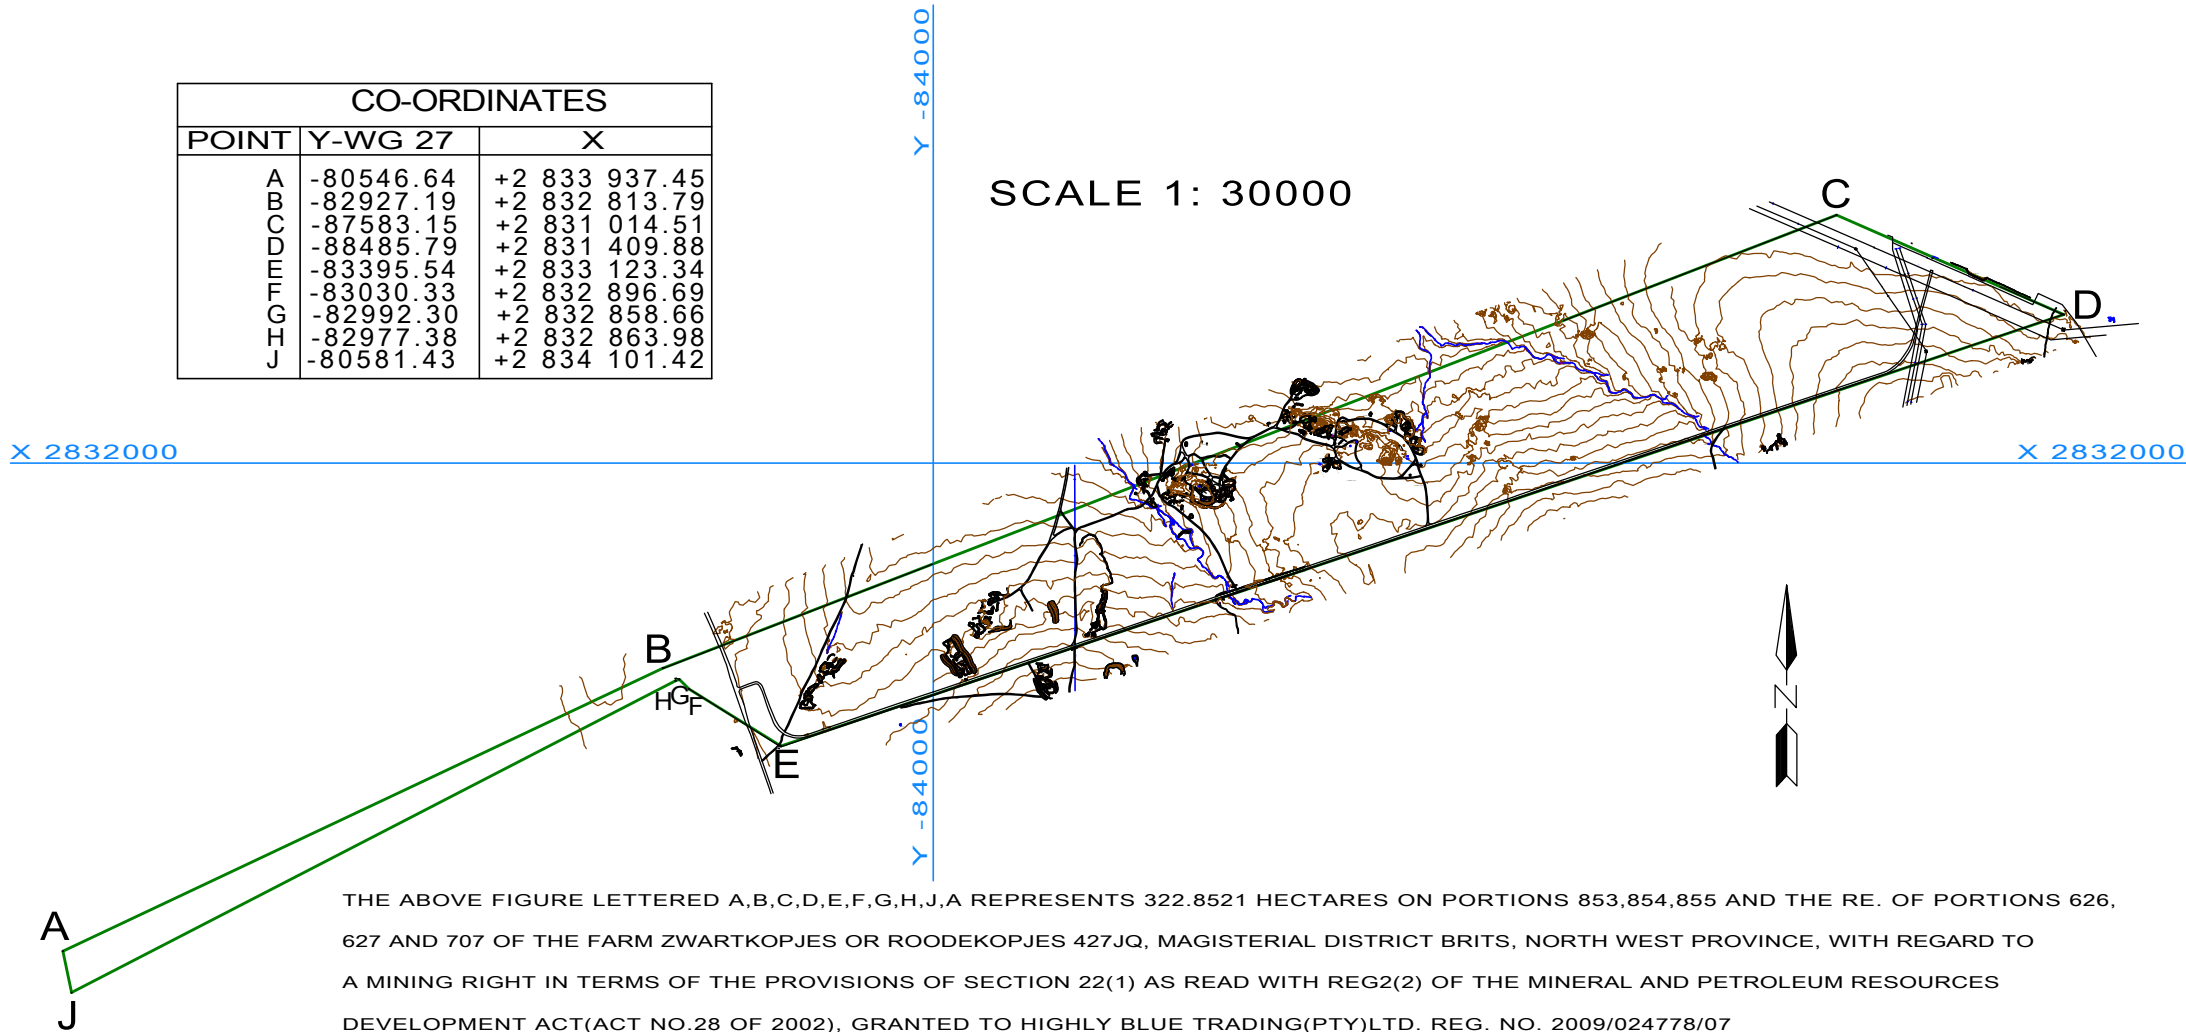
| CO-ORDINATES | | |
|---|---|---|
| POINT | Y-WG 27 | X |
| A | -80546.64 | +2 833 937.45 |
| B | -82927.19 | +2 832 813.79 |
| C | -87583.15 | +2 831 014.51 |
| D | -88485.79 | +2 831 409.88 |
| E | -83395.54 | +2 833 123.34 |
| F | -83030.33 | +2 832 896.69 |
| G | -82992.30 | +2 832 858.66 |
| H | -82977.38 | +2 832 863.98 |
| J | -80581.43 | +2 834 101.42 |

Y -84000

SCALE 1: 30000

C

D

X 2832000

X 2832000

B

H G F

E

Y -84000

N

A

J

THE ABOVE FIGURE LETTERED A,B,C,D,E,F,G,H,J,A REPRESENTS 322.8521 HECTARES ON PORTIONS 853,854,855 AND THE RE. OF PORTIONS 626, 627 AND 707 OF THE FARM ZWARTKOPJES OR ROODEKOPJES 427JQ, MAGISTERIAL DISTRICT BRITS, NORTH WEST PROVINCE, WITH REGARD TO A MINING RIGHT IN TERMS OF THE PROVISIONS OF SECTION 22(1) AS READ WITH REG2(2) OF THE MINERAL AND PETROLEUM RESOURCES DEVELOPMENT ACT(ACT NO.28 OF 2002), GRANTED TO HIGHLY BLUE TRADING(PTY)LTD. REG. NO. 2009/024778/07